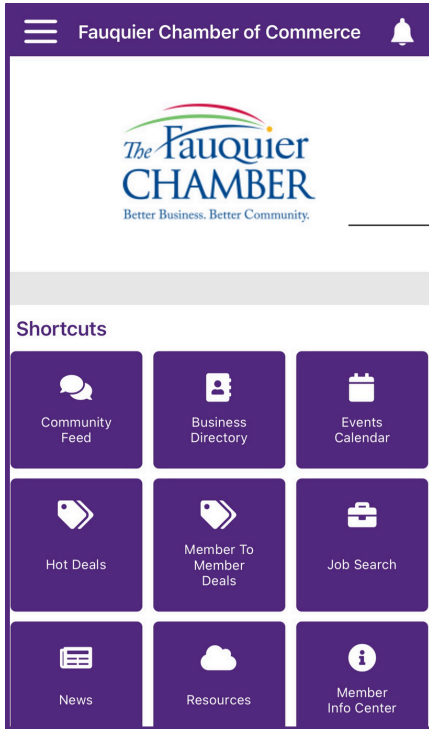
Fauquier Chamber of Commerce

The Fauquier CHAMBER
Better Business. Better Community.

Shortcuts

Community Feed

Business Directory

Events Calendar

Hot Deals

Member To Member Deals

Job Search

News

Resources

Member Info Center